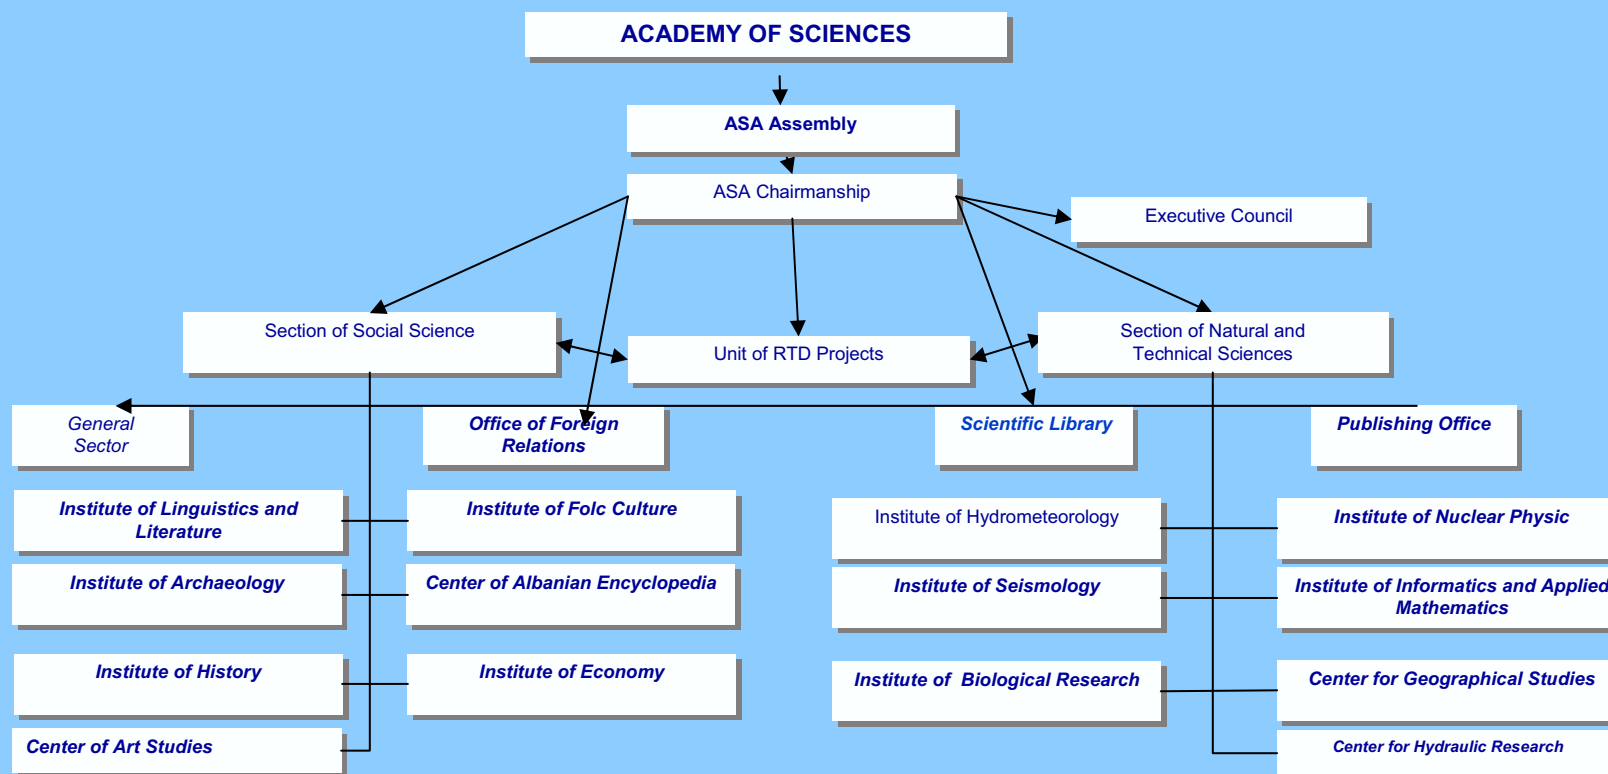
ACADEMY OF SCIENCES

ASA Assembly

ASA Chairmanship

Executive Council

Section of Social Science

Unit of RTD Projects

Section of Natural and Technical Sciences

General Sector

Office of Foreign Relations

Scientific Library

Publishing Office

Institute of Linguistics and Literature

Institute of Folc Culture

Institute of Hydrometeorology

Institute of Nuclear Physic

Institute of Archaeology

Center of Albanian Encyclopedia

Institute of Seismology

Institute of Informatics and Applied Mathematics

Institute of History

Institute of Economy

Institute of Biological Research

Center for Geographical Studies

Center of Art Studies

Center for Hydraulic Research